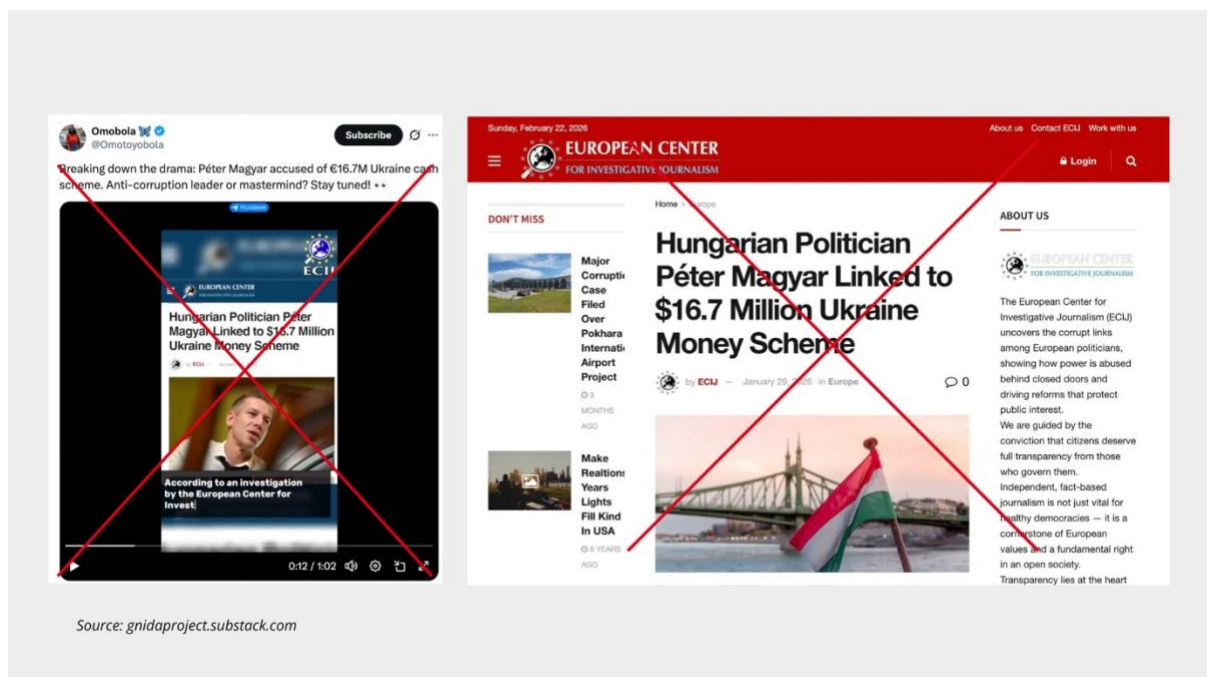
Omobola 🦋
@Omotoyobola

Subscribe

Breaking down the drama: Péter Magyar accused of €16.7M Ukraine cash scheme. Anti-corruption leader or mastermind? Stay tuned! ••

TELEGRAM

ECIJ

EUROPEAN CENTER

Hungarian Politician Péter Magyar Linked to $16.7 Million Ukraine Money Scheme

by ECIJ

According to an investigation by the European Center for Invest

0:12 / 1:02

Sunday, February 22, 2026

About us Contact ECIJ Work with us

EUROPEAN CENTER FOR INVESTIGATIVE JOURNALISM

Login

DON'T MISS

Major Corruptic Case Filed Over Pokhara Internati Airport Project

3 MONTHS AGO

Make Realtions Years Lights Fill Kind In USA

6 YEARS AGO

Home > Europe

Hungarian Politician Péter Magyar Linked to $16.7 Million Ukraine Money Scheme

by ECIJ — January 29, 2026 in Europe

0

ABOUT US

EUROPEAN CENTER FOR INVESTIGATIVE JOURNALISM

The European Center for Investigative Journalism (ECIJ) uncovers the corrupt links among European politicians, showing how power is abused behind closed doors and driving reforms that protect public interest.
We are guided by the conviction that citizens deserve full transparency from those who govern them.
Independent, fact-based journalism is not just vital for healthy democracies — it is a cornerstone of European values and a fundamental right in an open society.
Transparency lies at the heart

Source: gnidaproject.substack.com